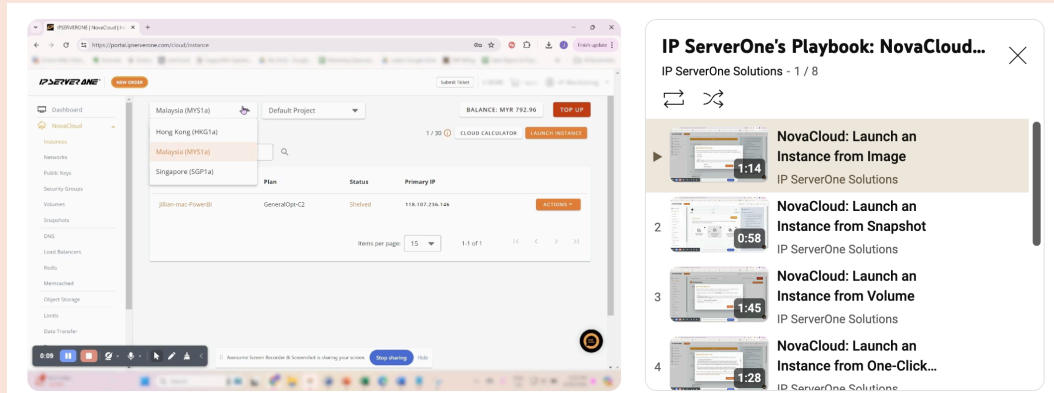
IPSERVERONE | NovaCloud | Ins ×

https://portal.ipserverone.com/cloud/instance

Finish update

IP SERVER ONE

NEW ORDER

Submit Ticket

Dashboard

NovaCloud

Instances

Networks

Public Keys

Security Groups

Volumes

Snapshots

DNS

Load Balancers

Redis

Memcached

Object Storage

Limits

Data Transfer

Malaysia (MYS1a)

Default Project

BALANCE: MYR 792.96

TOP UP

Hong Kong (HKG1a)

Malaysia (MYS1a)

Singapore (SGP1a)

1 / 30

CLOUD CALCULATOR

LAUNCH INSTANCE

Plan

Status

Primary IP

Jillian-mac-PowerBI

GeneralOpt-C2

Shelved

118.107.236.146

ACTIONS

Items per page: 15

1-1 of 1

0:09

Awesome Screen Recorder & Screenshot is sharing your screen.

Stop sharing

Hide

IP ServerOne's Playbook: NovaCloud...

IP ServerOne Solutions - 1 / 8

NovaCloud: Launch an Instance from Image

1:14

IP ServerOne Solutions

2

NovaCloud: Launch an Instance from Snapshot

0:58

IP ServerOne Solutions

3

NovaCloud: Launch an Instance from Volume

1:45

IP ServerOne Solutions

4

NovaCloud: Launch an Instance from One-Click...

1:28

IP ServerOne Solutions